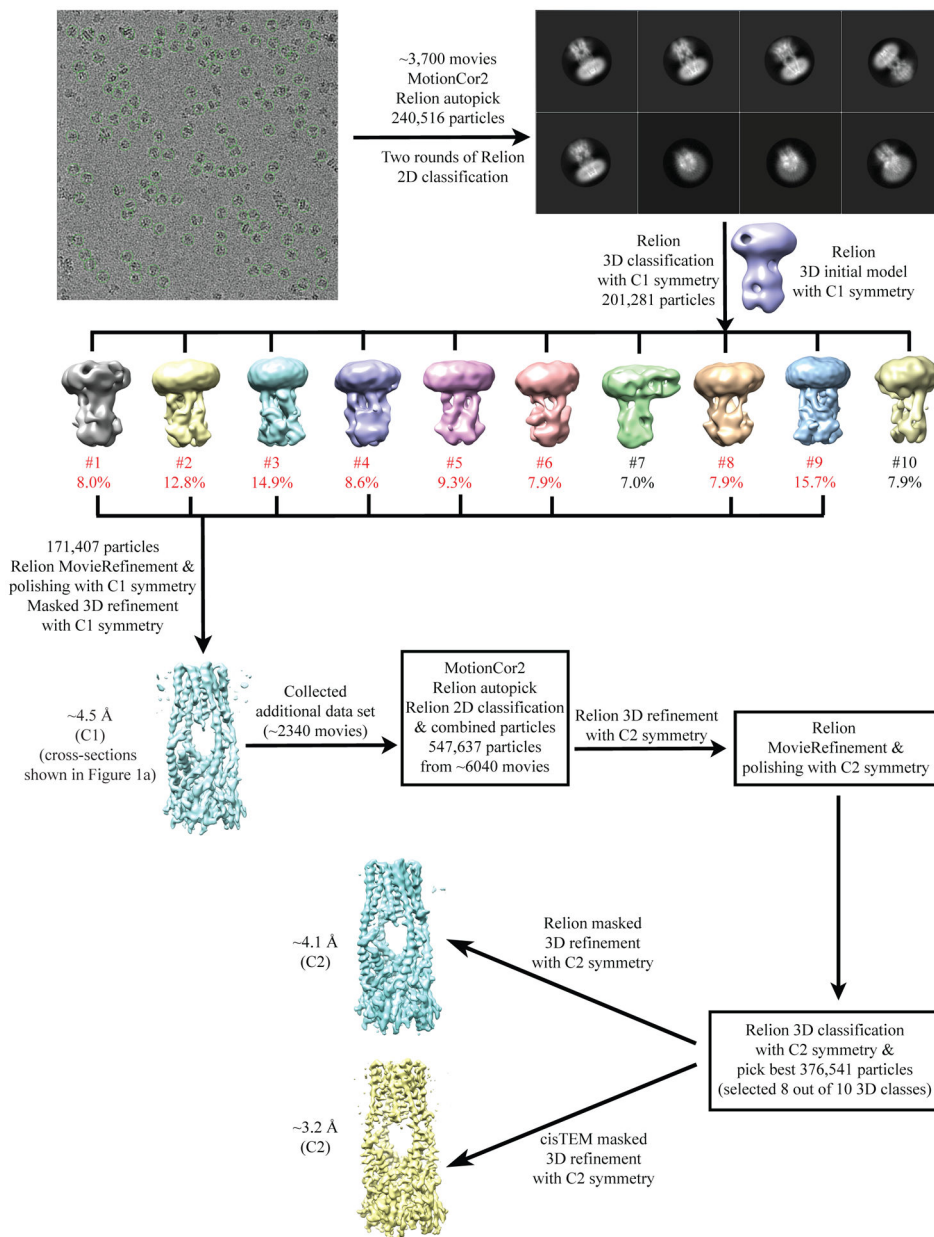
~3,700 movies
MotionCor2
Relion autopick
240,516 particles

Two rounds of Relion
2D classification

Relion
3D classification
with C1 symmetry
201,281 particles

Relion
3D initial model
with C1 symmetry

#1
8.0%

#2
12.8%

#3
14.9%

#4
8.6%

#5
9.3%

#6
7.9%

#7
7.0%

#8
7.9%

#9
15.7%

#10
7.9%

171,407 particles
Relion MovieRefinement &
polishing with C1 symmetry
Masked 3D refinement
with C1 symmetry

~4.5 Å
(C1)
(cross-sections
shown in Figure 1a)

Collected
additional data set
(~2340 movies)

MotionCor2
Relion autopick
Relion 2D classification
& combined particles
547,637 particles
from ~6040 movies

Relion 3D refinement
with C2 symmetry

Relion
MovieRefinement &
polishing with C2 symmetry

~4.1 Å
(C2)

Relion masked
3D refinement
with C2 symmetry

Relion 3D classification
with C2 symmetry &
pick best 376,541 particles
(selected 8 out of 10 3D classes)

~3.2 Å
(C2)

cisTEM masked
3D refinement
with C2 symmetry